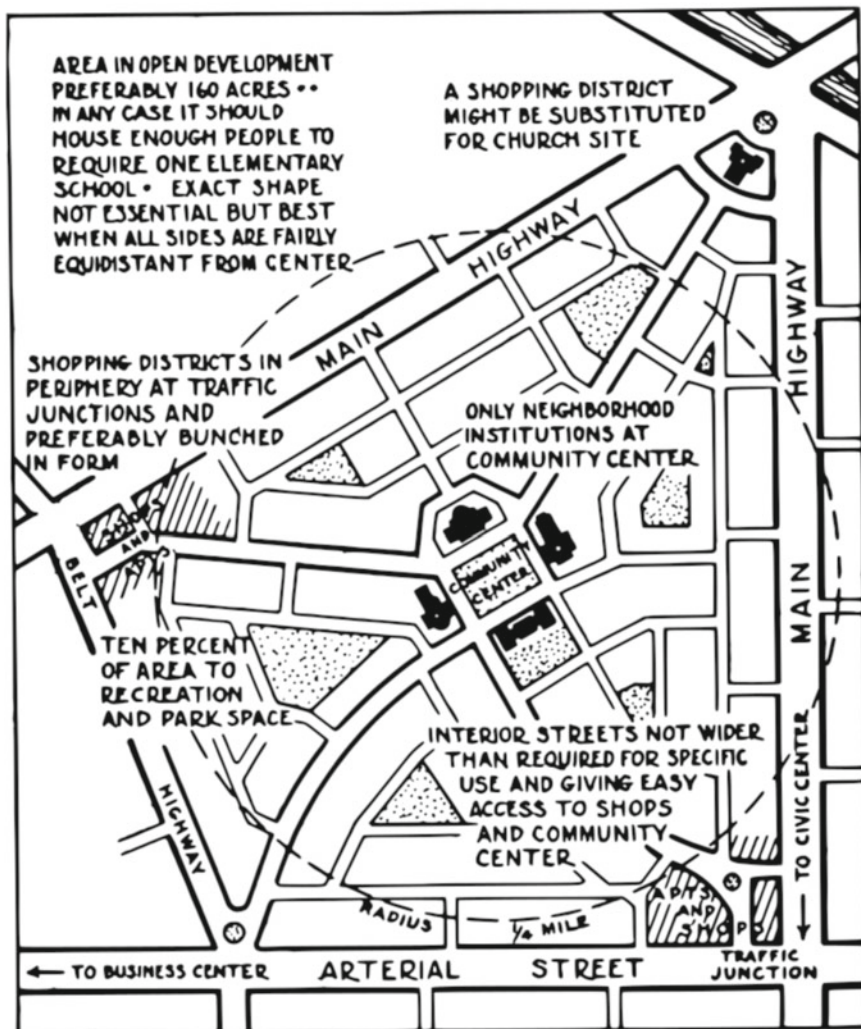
AREA IN OPEN DEVELOPMENT PREFERABLY 160 ACRES •• IN ANY CASE IT SHOULD HOUSE ENOUGH PEOPLE TO REQUIRE ONE ELEMENTARY SCHOOL • EXACT SHAPE NOT ESSENTIAL BUT BEST WHEN ALL SIDES ARE FAIRLY EQUIDISTANT FROM CENTER

A SHOPPING DISTRICT MIGHT BE SUBSTITUTED FOR CHURCH SITE

MAIN HIGHWAY

HIGHWAY

SHOPPING DISTRICTS IN PERIPHERY AT TRAFFIC JUNCTIONS AND PREFERABLY BUNCHED IN FORM

ONLY NEIGHBORHOOD INSTITUTIONS AT COMMUNITY CENTER

SHOPS AND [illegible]

BELT

COMMUNITY CENTER

MAIN

TEN PERCENT OF AREA TO RECREATION AND PARK SPACE

INTERIOR STREETS NOT WIDER THAN REQUIRED FOR SPECIFIC USE AND GIVING EASY ACCESS TO SHOPS AND COMMUNITY CENTER

HIGHWAY

RADIUS ¼ MILE

APTS. AND SHOPS

TO CIVIC CENTER

← TO BUSINESS CENTER

ARTERIAL STREET

TRAFFIC JUNCTION